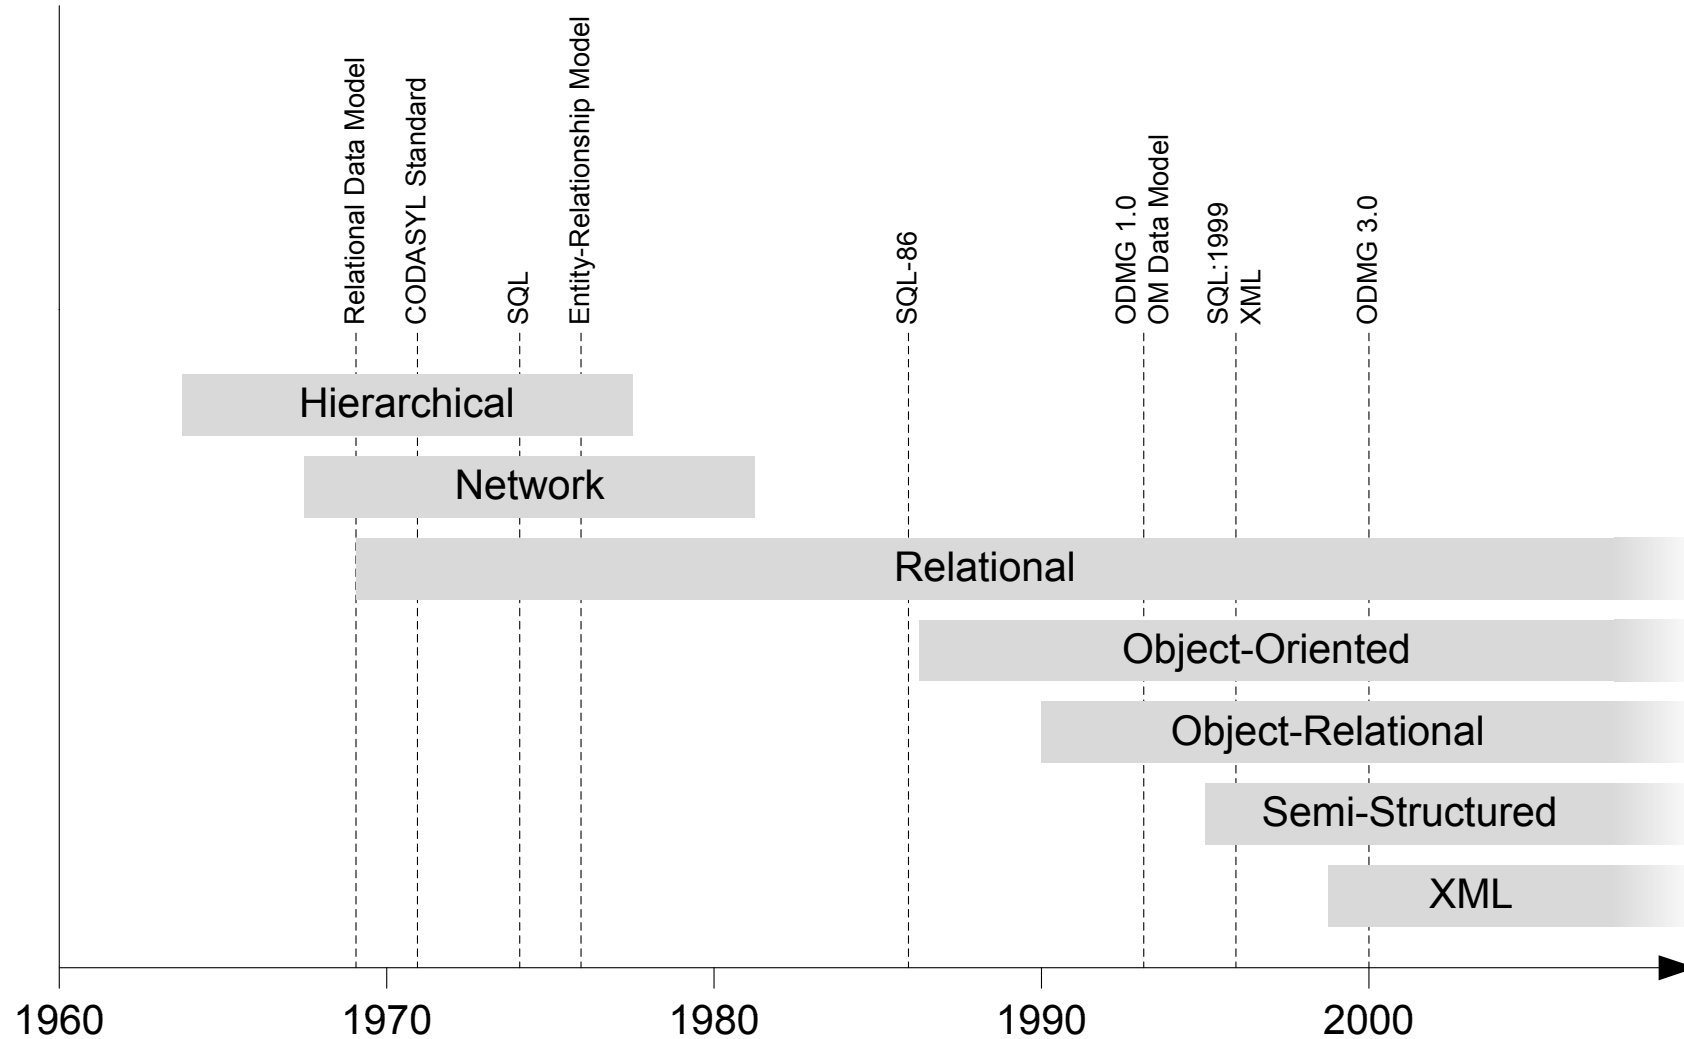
Relational Data Model
CODASYL Standard
SQL
Entity-Relationship Model
SQL-86
ODMG 1.0
OM Data Model
SQL:1999
XML
ODMG 3.0

Hierarchical
Network
Relational
Object-Oriented
Object-Relational
Semi-Structured
XML

1960
1970
1980
1990
2000